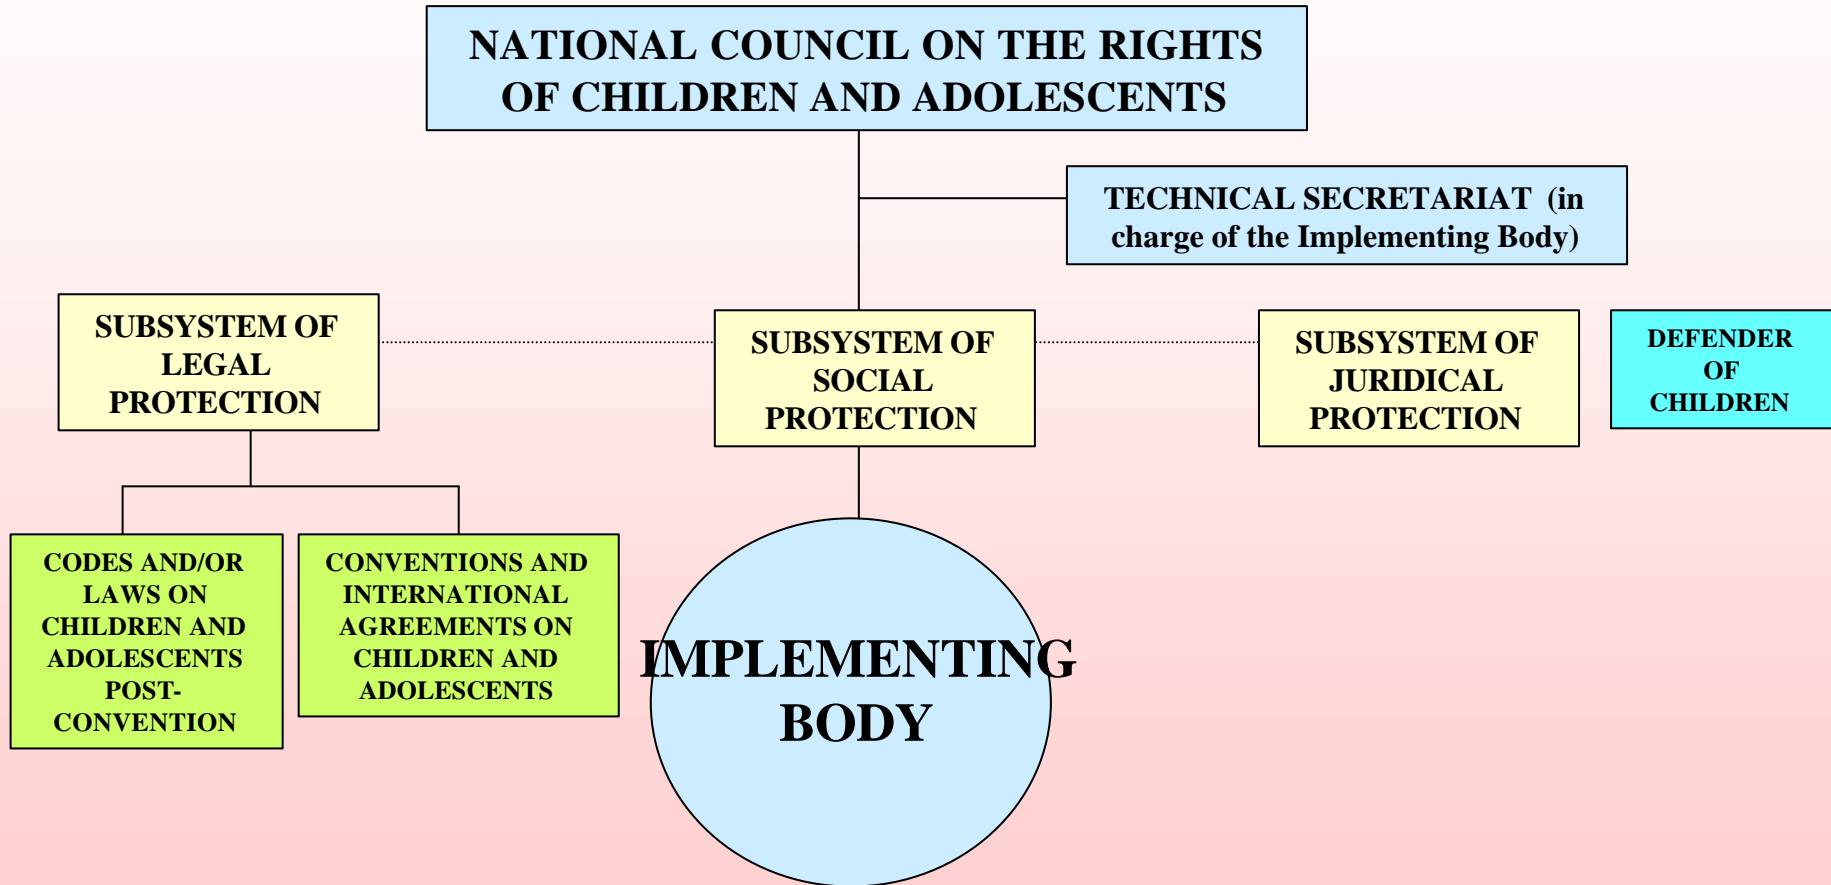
NATIONAL COUNCIL ON THE RIGHTS OF CHILDREN AND ADOLESCENTS

TECHNICAL SECRETARIAT (in charge of the Implementing Body)

SUBSYSTEM OF LEGAL PROTECTION

SUBSYSTEM OF SOCIAL PROTECTION

SUBSYSTEM OF JURIDICAL PROTECTION

DEFENDER OF CHILDREN

CODES AND/OR LAWS ON CHILDREN AND ADOLESCENTS POST-CONVENTION

CONVENTIONS AND INTERNATIONAL AGREEMENTS ON CHILDREN AND ADOLESCENTS

IMPLEMENTING BODY